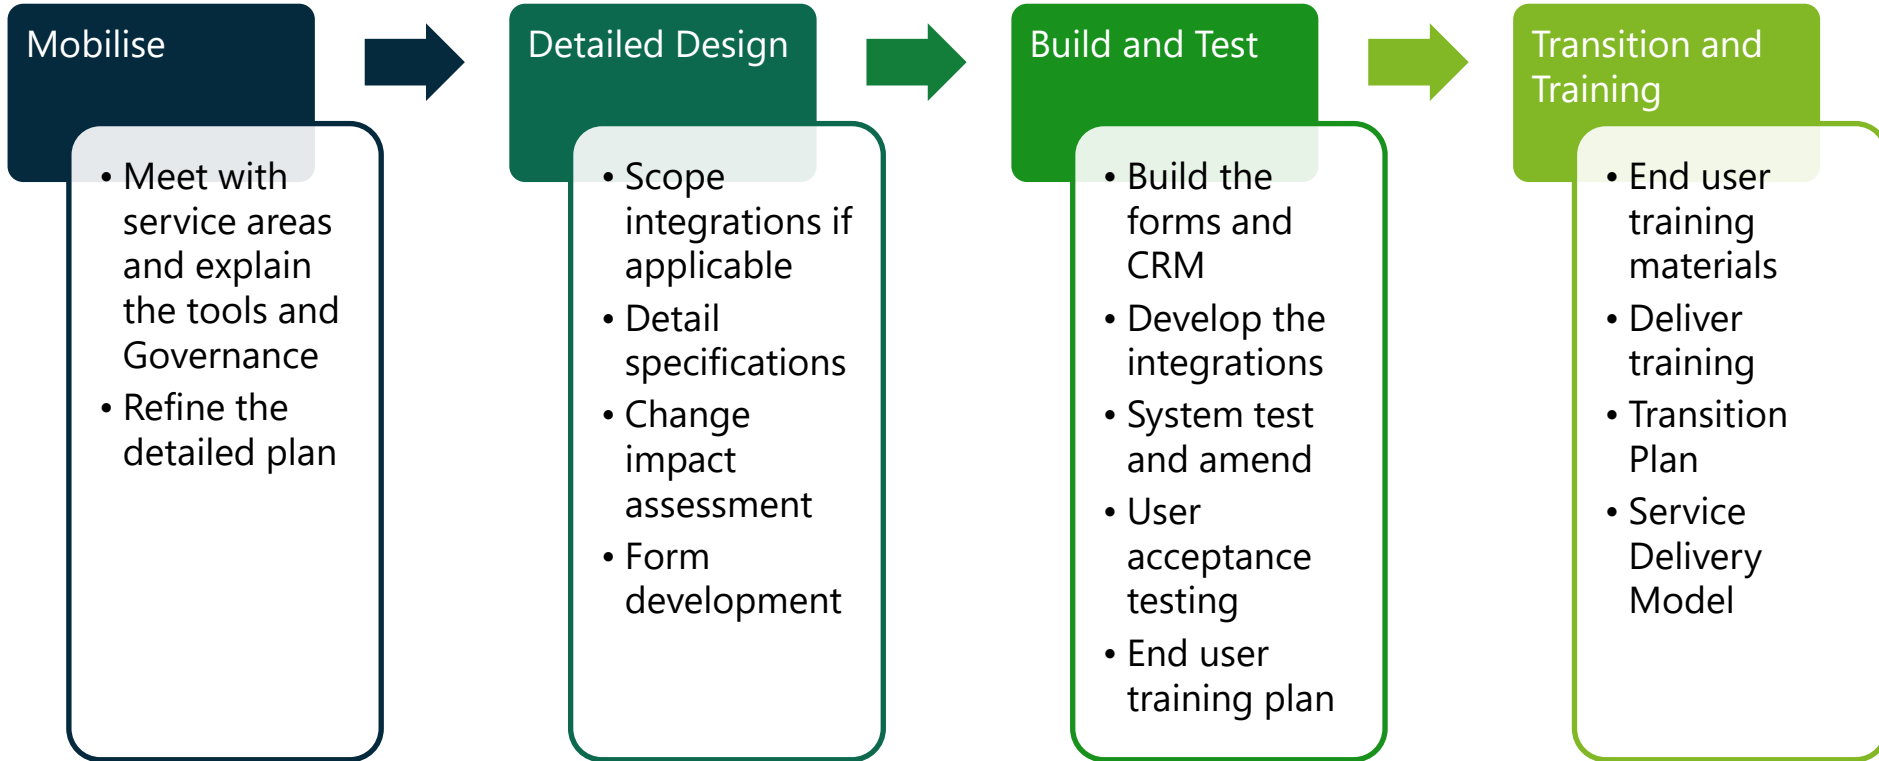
Mobilise

• Meet with service areas and explain the tools and Governance
• Refine the detailed plan

Detailed Design

• Scope integrations if applicable
• Detail specifications
• Change impact assessment
• Form development

Build and Test

• Build the forms and CRM
• Develop the integrations
• System test and amend
• User acceptance testing
• End user training plan

Transition and Training

• End user training materials
• Deliver training
• Transition Plan
• Service Delivery Model